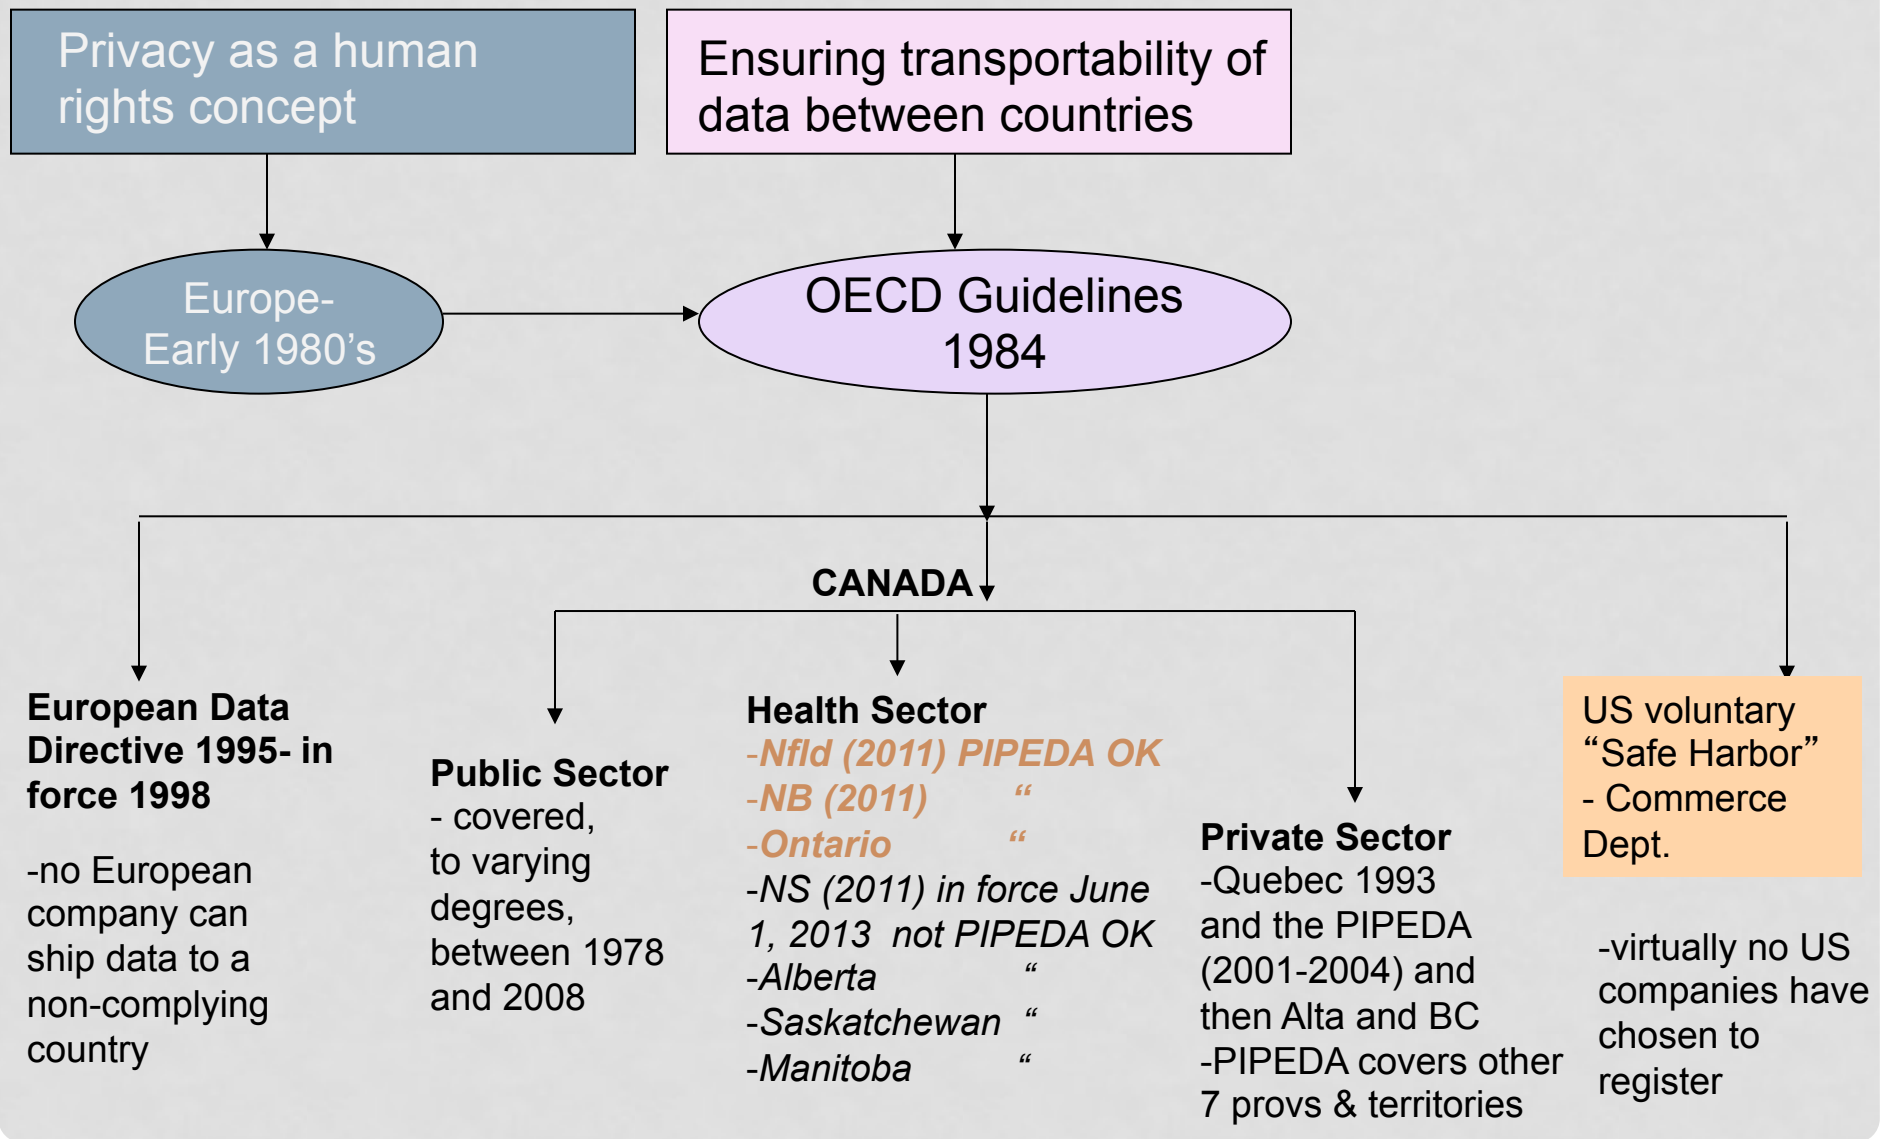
Privacy as a human rights concept

Ensuring transportability of data between countries

Europe- Early 1980's

OECD Guidelines 1984

CANADA

European Data Directive 1995- in force 1998

-no European company can ship data to a non-complying country

Public Sector
- covered, to varying degrees, between 1978 and 2008

Health Sector
-Nfld (2011) PIPEDA OK
-NB (2011) "
-Ontario "
-NS (2011) in force June 1, 2013 not PIPEDA OK
-Alberta "
-Saskatchewan "
-Manitoba "

Private Sector
-Quebec 1993 and the PIPEDA (2001-2004) and then Alta and BC
-PIPEDA covers other 7 provs & territories

US voluntary "Safe Harbor"
- Commerce Dept.

-virtually no US companies have chosen to register